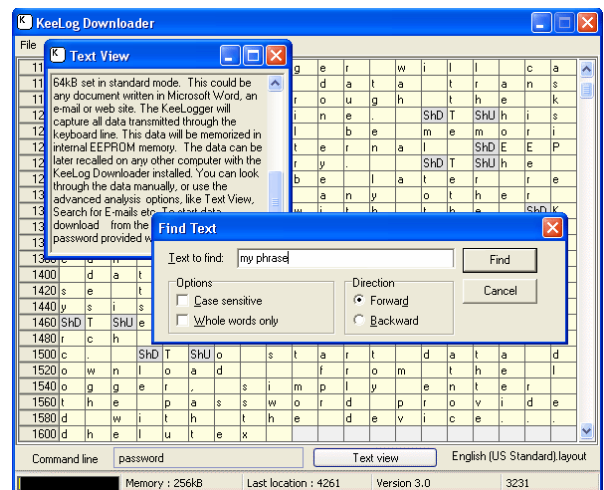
KeeLog Downloader

File

Text View

64kB set in standard mode. This could be any document written in Microsoft Word, an e-mail or web site. The KeeLogger will capture all data transmitted through the keyboard line. This data will be memorized in internal EEPROM memory. The data can be later recalled on any other computer with the KeeLog Downloader installed. You can look through the data manually, or use the advanced analysis options, like Text View, Search for E-mails etc. To start data download from the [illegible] password provided w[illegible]

Find Text

Text to find: my phrase

Find

Options
Case sensitive
Whole words only

Direction
Forward
Backward

Cancel

| 11 | g | e | r | | w | i | l | l | | c | a |
|---|---|---|---|---|---|---|---|---|---|---|---|
| 11 | | d | a | t | a | | t | r | a | n | s |
| 11 | r | o | u | g | h | | t | h | e | | k |
| 11 | i | n | e | . | | ShD | T | ShU | h | i | s |
| 11 | | | b | e | | m | e | m | o | r | i |
| 11 | t | e | r | n | a | l | | ShD | E | E | P |
| 11 | r | y | . | | | ShD | T | ShU | h | e | |
| 11 | b | e | | l | a | t | e | r | | r | e |
| 11 | | a | n | y | | o | t | h | e | r | |
| 11 | w | i | t | h | | t | h | e | | ShD | K |

| 1380 | e | | | | | | | | | | | | | | | | | | | | |
|---|---|---|---|---|---|---|---|---|---|---|---|---|---|---|---|---|---|---|---|---|---|
| 1400 | | d | a | t | | | | | | | | | | | | | | | | | |
| 1420 | s | e | | t | | | | | | | | | | | | | | | | | |
| 1440 | y | s | | i | s | | | | | | | | | | | | | | | | |
| 1460 | ShD | T | | ShU | e | | | | | | | | | | | | | | | | |
| 1480 | r | c | h | | | | | | | | | | | | | | | | | | |
| 1500 | c | . | | | ShD | T | | ShU | o | | s | t | a | r | t | | d | a | t | a | |
| 1520 | o | w | n | l | o | a | d | | | | f | r | o | m | | t | h | e | | l | |
| 1540 | o | g | g | e | r | | , | | s | i | m | p | l | y | | e | n | t | e | r | |
| 1560 | t | h | e | | p | a | s | s | w | o | r | d | | p | r | o | v | i | d | e | |
| 1580 | d | | w | i | t | h | | t | h | e | | d | e | v | i | c | e | . | | | |
| 1600 | d | h | e | l | u | t | e | x | | | | | | | | | | | | | |

Command line | password | Text view | English (US Standard).layout

Memory : 256kB | Last location : 4261 | Version 3.0 | 3231